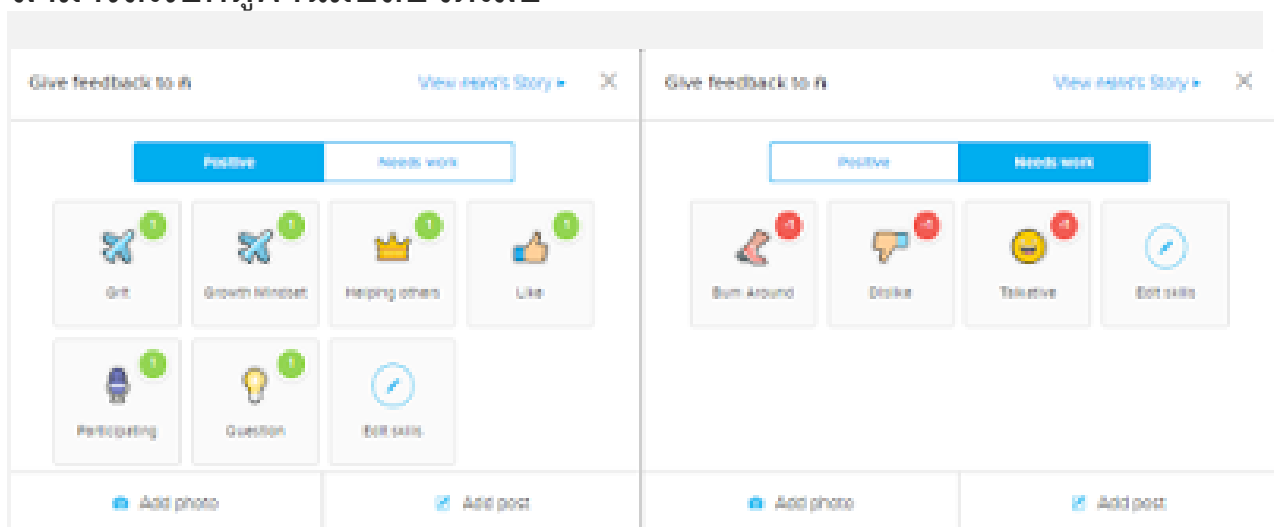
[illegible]

Give feedback to ก

View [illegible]'s Story ▸

Positive

Needs work

1

Grit

1

Growth Mindset

1

Helping others

1

Like

1

Participating

1

Question

Edit skills

Add photo

Add post

Give feedback to ก

View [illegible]'s Story ▸

Positive

Needs work

-1

Bum Around

-1

Dislike

-1

Talkative

Edit skills

Add photo

Add post